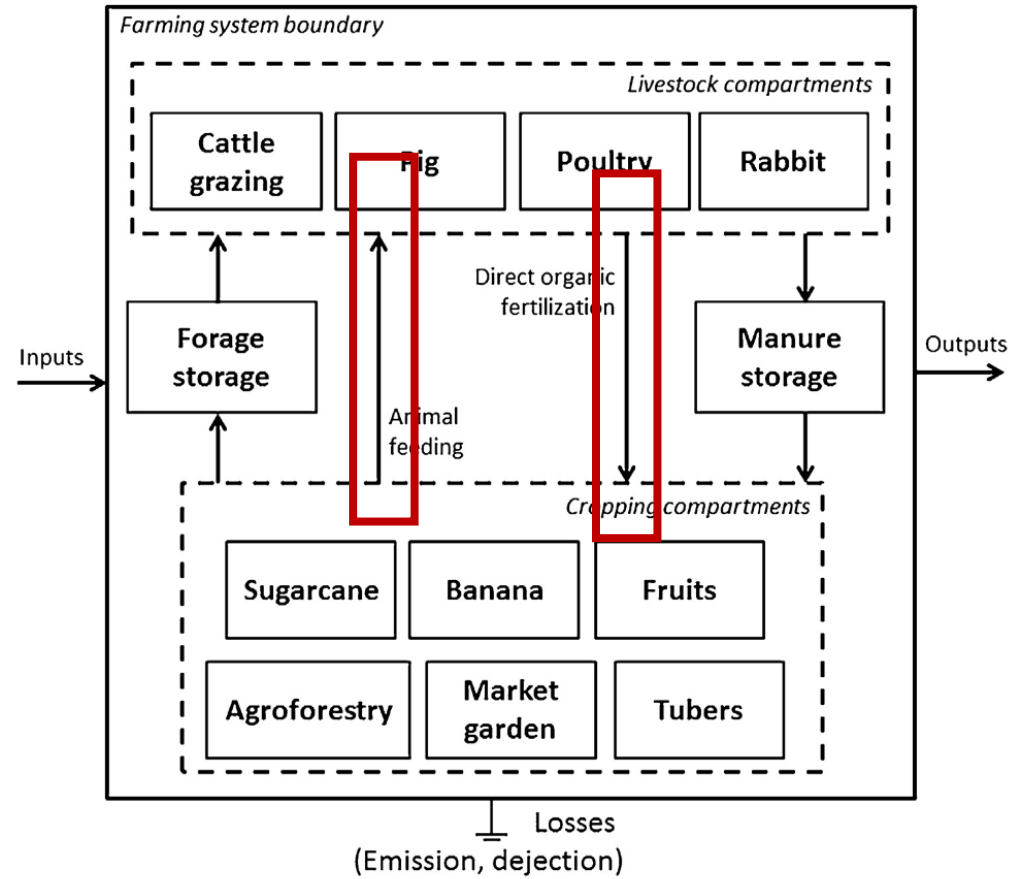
Farming system boundary

Livestock compartments

Cattle grazing

Pig

Poultry

Rabbit

Inputs

Forage storage

Direct organic fertilization

Animal feeding

Manure storage

Outputs

Cropping compartments

Sugarcane

Banana

Fruits

Agroforestry

Market garden

Tubers

Losses
(Emission, dejection)